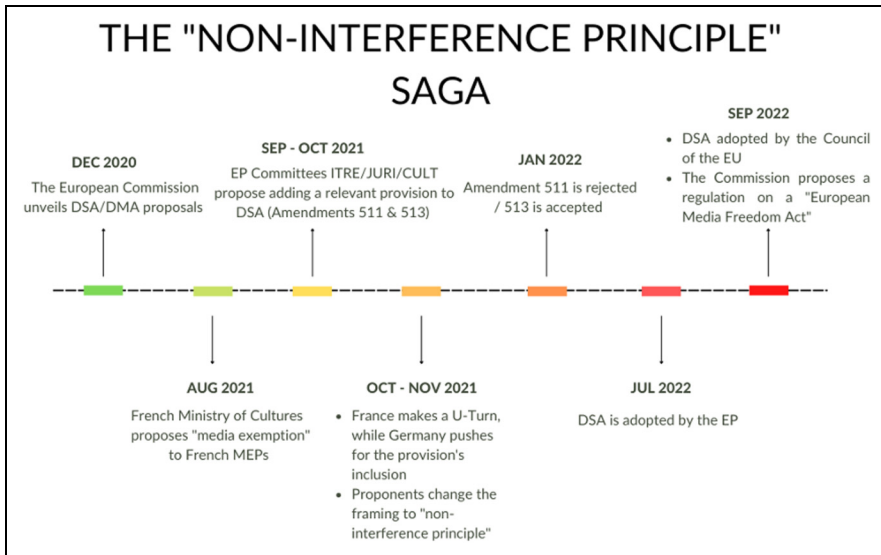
THE "NON-INTERFERENCE PRINCIPLE" SAGA

DEC 2020
The European Commission unveils DSA/DMA proposals

SEP - OCT 2021
EP Committees ITRE/JURI/CULT propose adding a relevant provision to DSA (Amendments 511 & 513)

JAN 2022
Amendment 511 is rejected / 513 is accepted

SEP 2022
• DSA adopted by the Council of the EU
• The Commission proposes a regulation on a "European Media Freedom Act"

AUG 2021
French Ministry of Cultures proposes "media exemption" to French MEPs

OCT - NOV 2021
• France makes a U-Turn, while Germany pushes for the provision's inclusion
• Proponents change the framing to "non-interference principle"

JUL 2022
DSA is adopted by the EP